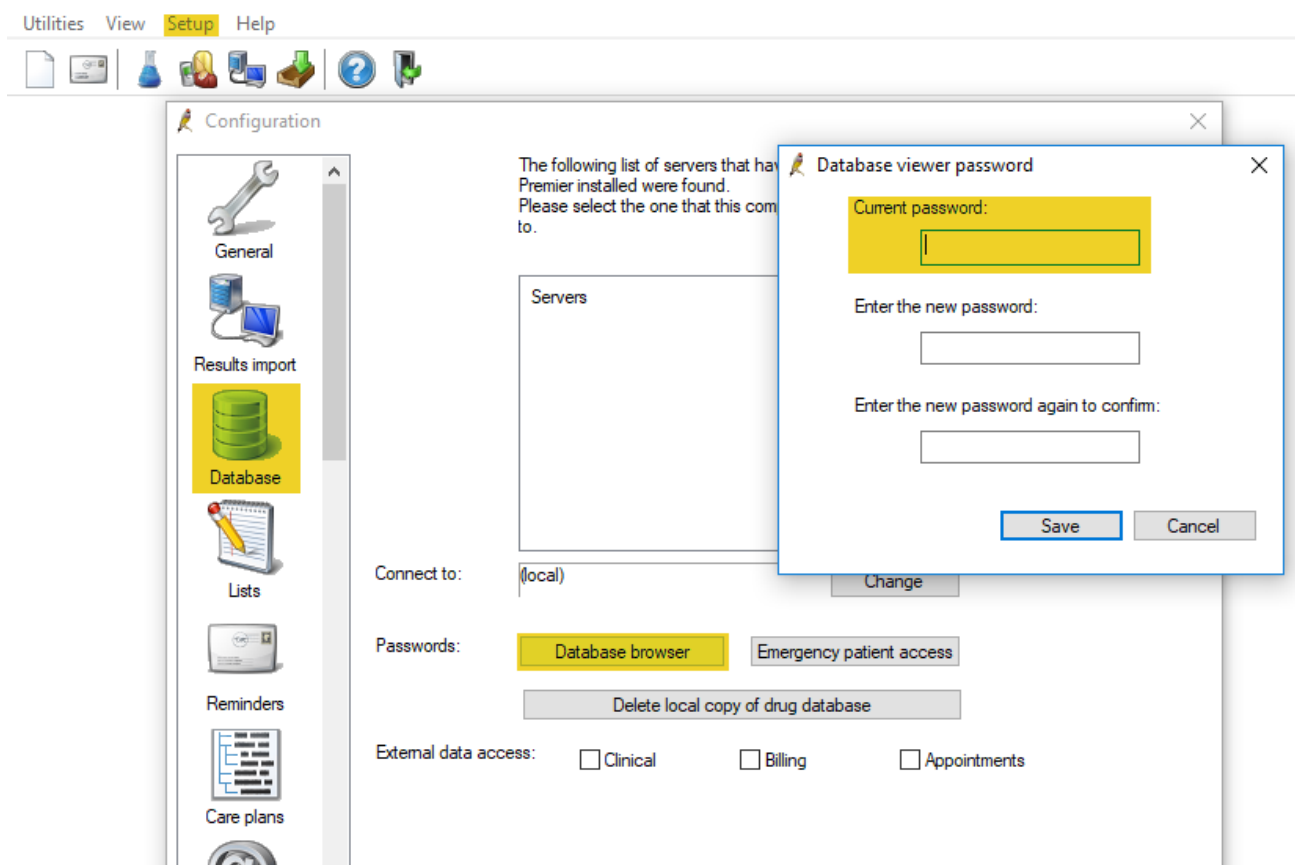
Utilities View Setup Help

Configuration

General

Results import

Database

Lists

Reminders

Care plans

The following list of servers that hav
Premier installed were found.
Please select the one that this com
to.

Servers

Connect to: (local) Change

Passwords: Database browser Emergency patient access

Delete local copy of drug database

External data access: Clinical Billing Appointments

Database viewer password

Current password:

Enter the new password:

Enter the new password again to confirm:

Save Cancel